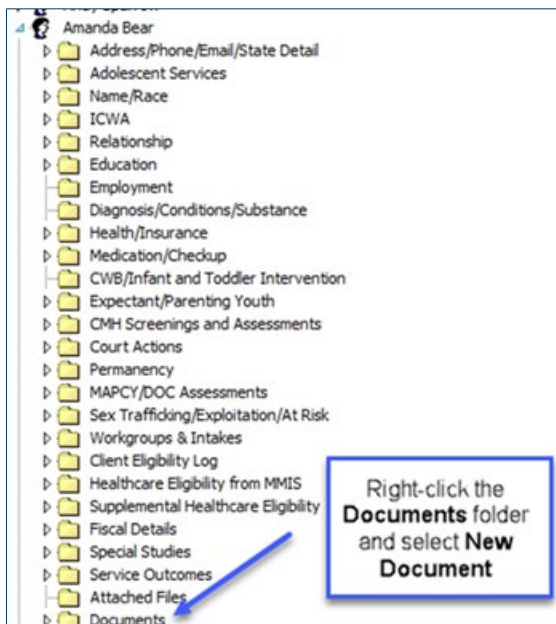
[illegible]
Amanda Bear
Address/Phone/Email/State Detail
Adolescent Services
Name/Race
ICWA
Relationship
Education
Employment
Diagnosis/Conditions/Substance
Health/Insurance
Medication/Checkup
CWB/Infant and Toddler Intervention
Expectant/Parenting Youth
CMH Screenings and Assessments
Court Actions
Permanency
MAPCY/DOC Assessments
Sex Trafficking/Exploitation/At Risk
Workgroups & Intakes
Client Eligibility Log
Healthcare Eligibility from MMIS
Supplemental Healthcare Eligibility
Fiscal Details
Special Studies
Service Outcomes
Attached Files
Documents

Right-click the **Documents** folder and select **New Document**